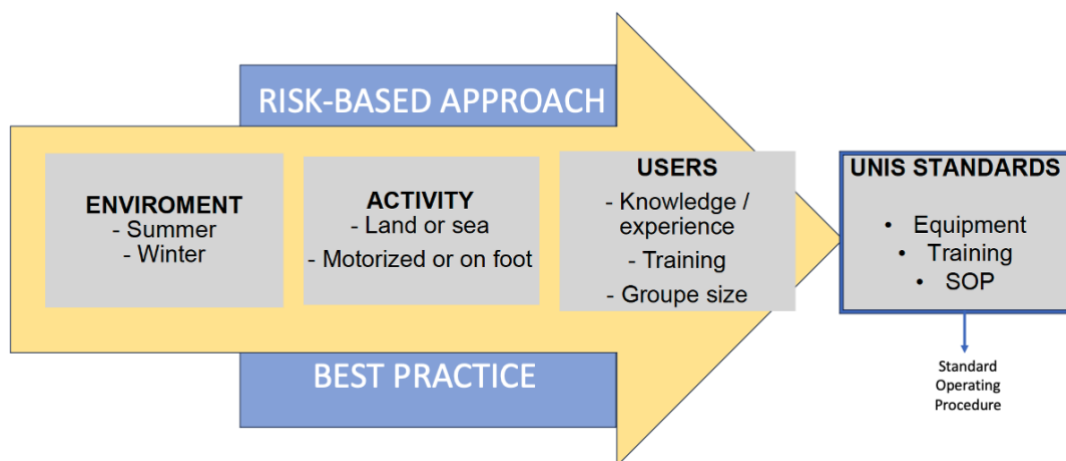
RISK-BASED APPROACH

ENVIROMENT
- Summer
- Winter

ACTIVITY
- Land or sea
- Motorized or on foot

USERS
- Knowledge / experience
- Training
- Groupe size

UNIS STANDARDS
• Equipment
• Training
• SOP

Standard Operating Procedure

BEST PRACTICE